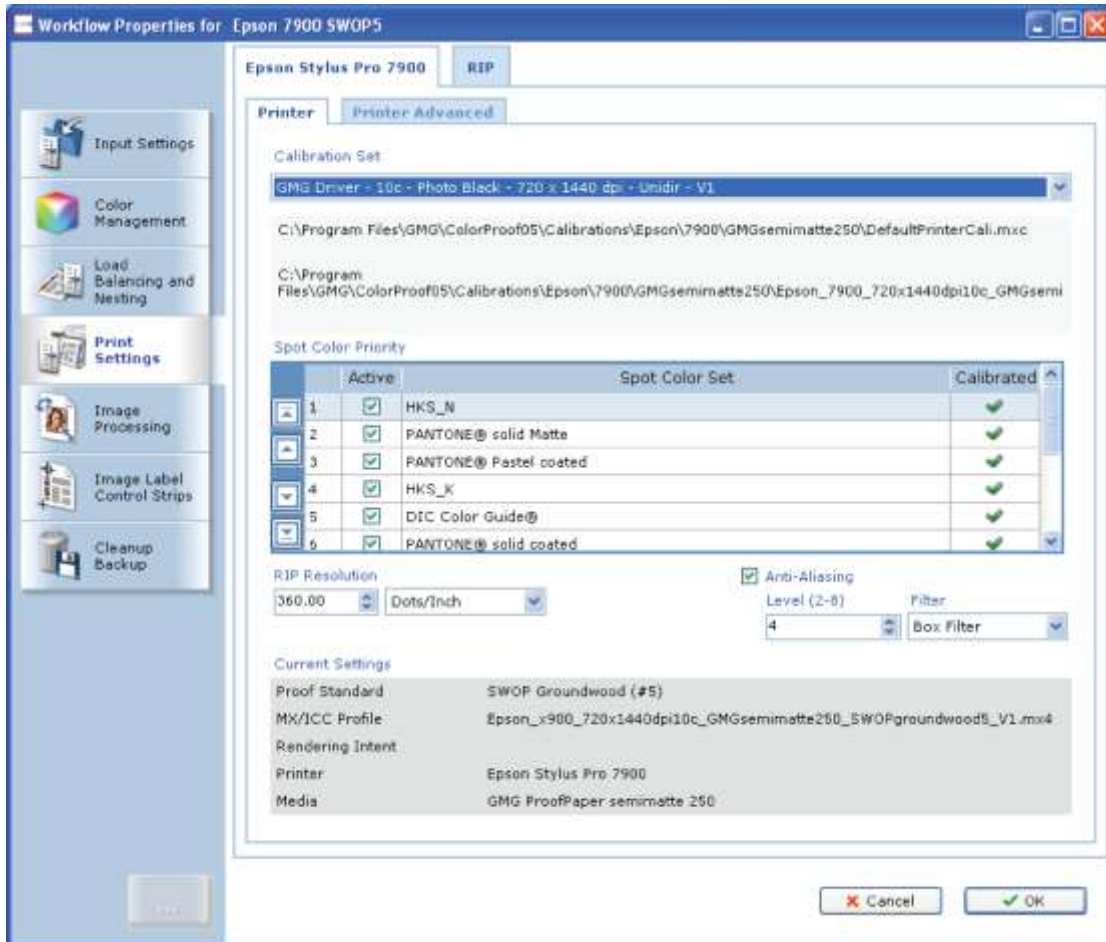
Workflow Properties for Epson 7900 SWOP5

Input Settings

Color Management

Load Balancing and Nesting

Print Settings

Image Processing

Image Label Control Strips

Cleanup Backup

Epson Stylus Pro 7900

RIP

Printer

Printer Advanced

Calibration Set

GMG Driver - 10c - Photo Black - 720 x 1440 dpi - Unidir - V1

C:\Program Files\GMG\ColorProof05\Calibrations\Epson\7900\GMGsemimatte250\DefaultPrinterCali.mxc

C:\Program Files\GMG\ColorProof05\Calibrations\Epson\7900\GMGsemimatte250\Epson_7900_720x1440dpi10c_GMGsemi

Spot Color Priority

| | Active | Spot Color Set | Calibrated |
|---|---|---|---|
| 1 | ☑ | HKS_N | ✔ |
| 2 | ☑ | PANTONE® solid Matte | ✔ |
| 3 | ☑ | PANTONE® Pastel coated | ✔ |
| 4 | ☑ | HKS_K | ✔ |
| 5 | ☑ | DIC Color Guide® | ✔ |
| 6 | ☑ | PANTONE® solid coated | ✔ |

RIP Resolution

360.00

Dots/Inch

Anti-Aliasing

Level (2-8)

4

Filter

Box Filter

Current Settings

| | |
|---|---|
| Proof Standard | SWOP Groundwood (#5) |
| MX/ICC Profile | Epson_x900_720x1440dpi10c_GMGsemimatte250_SWOPgroundwood5_V1.mx4 |
| Rendering Intent | |
| Printer | Epson Stylus Pro 7900 |
| Media | GMG ProofPaper semimatte 250 |

Cancel

OK